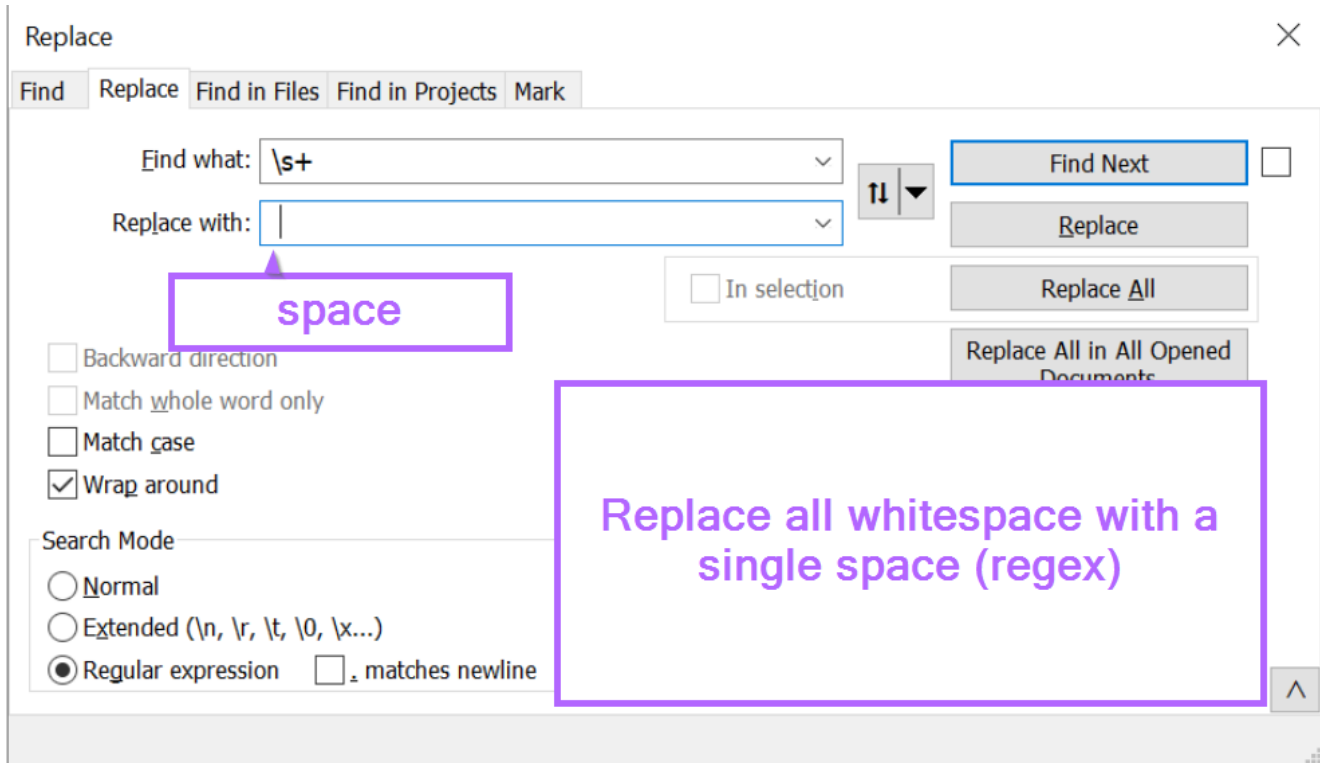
Replace

Find | Replace | Find in Files | Find in Projects | Mark

Find what: \s+

Replace with:

space

Find Next

Replace

In selection

Replace All

Replace All in All Opened Documents

Backward direction

Match whole word only

Match case

Wrap around

Search Mode

Normal

Extended (\n, \r, \t, \0, \x...)

Regular expression

. matches newline

Replace all whitespace with a single space (regex)